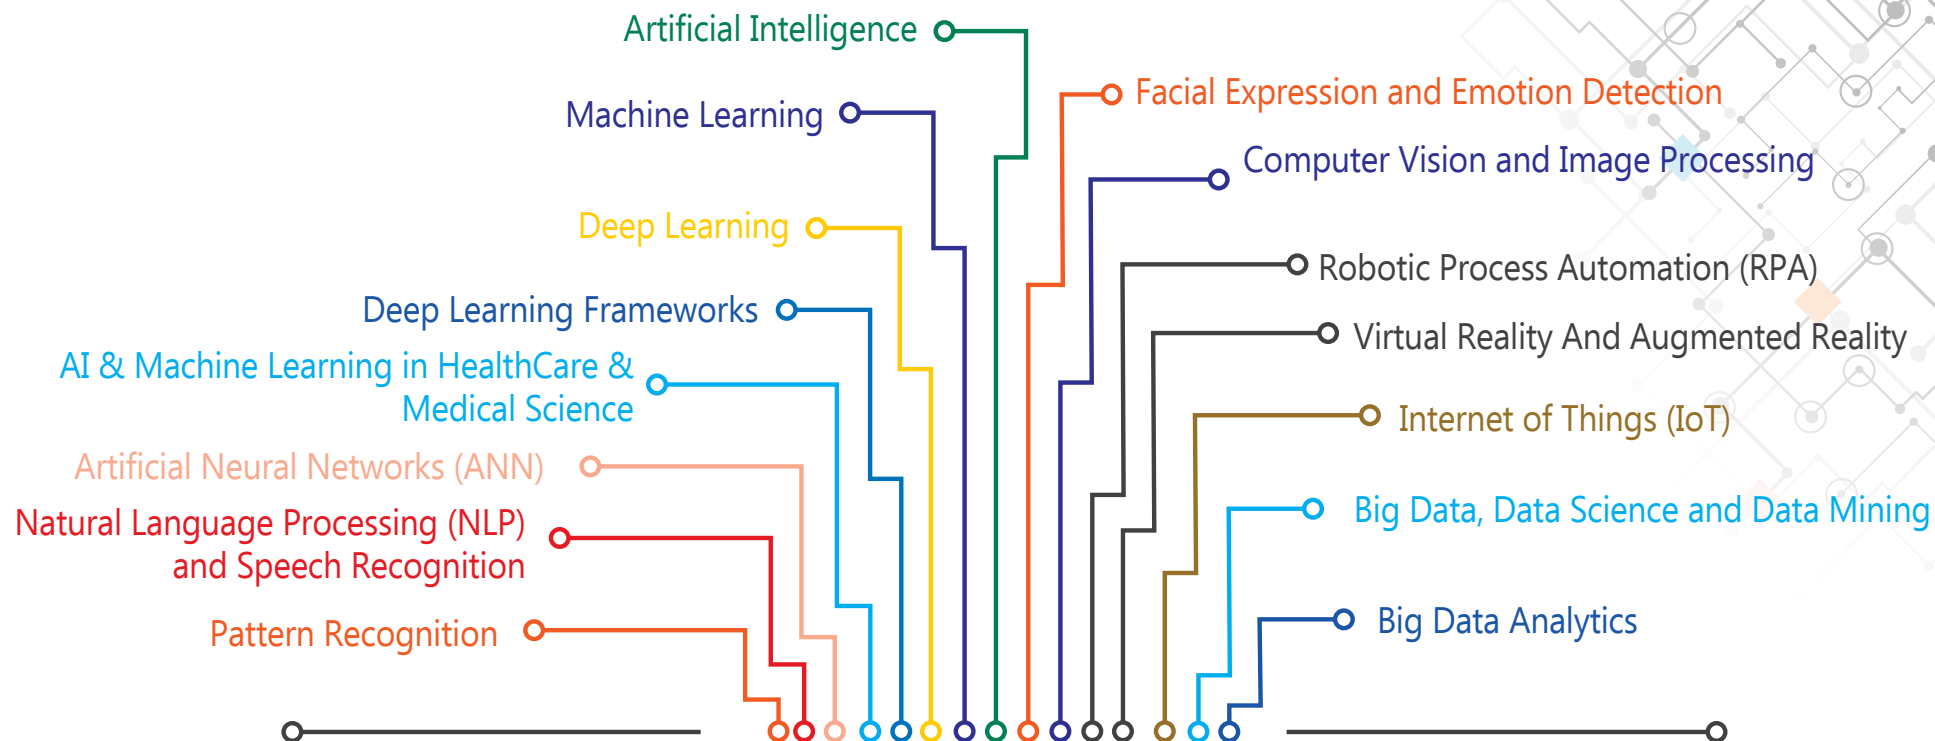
Artificial Intelligence

Machine Learning

Deep Learning

Deep Learning Frameworks

AI & Machine Learning in HealthCare & Medical Science

Artificial Neural Networks (ANN)

Natural Language Processing (NLP) and Speech Recognition

Pattern Recognition

Facial Expression and Emotion Detection

Computer Vision and Image Processing

Robotic Process Automation (RPA)

Virtual Reality And Augmented Reality

Internet of Things (IoT)

Big Data, Data Science and Data Mining

Big Data Analytics